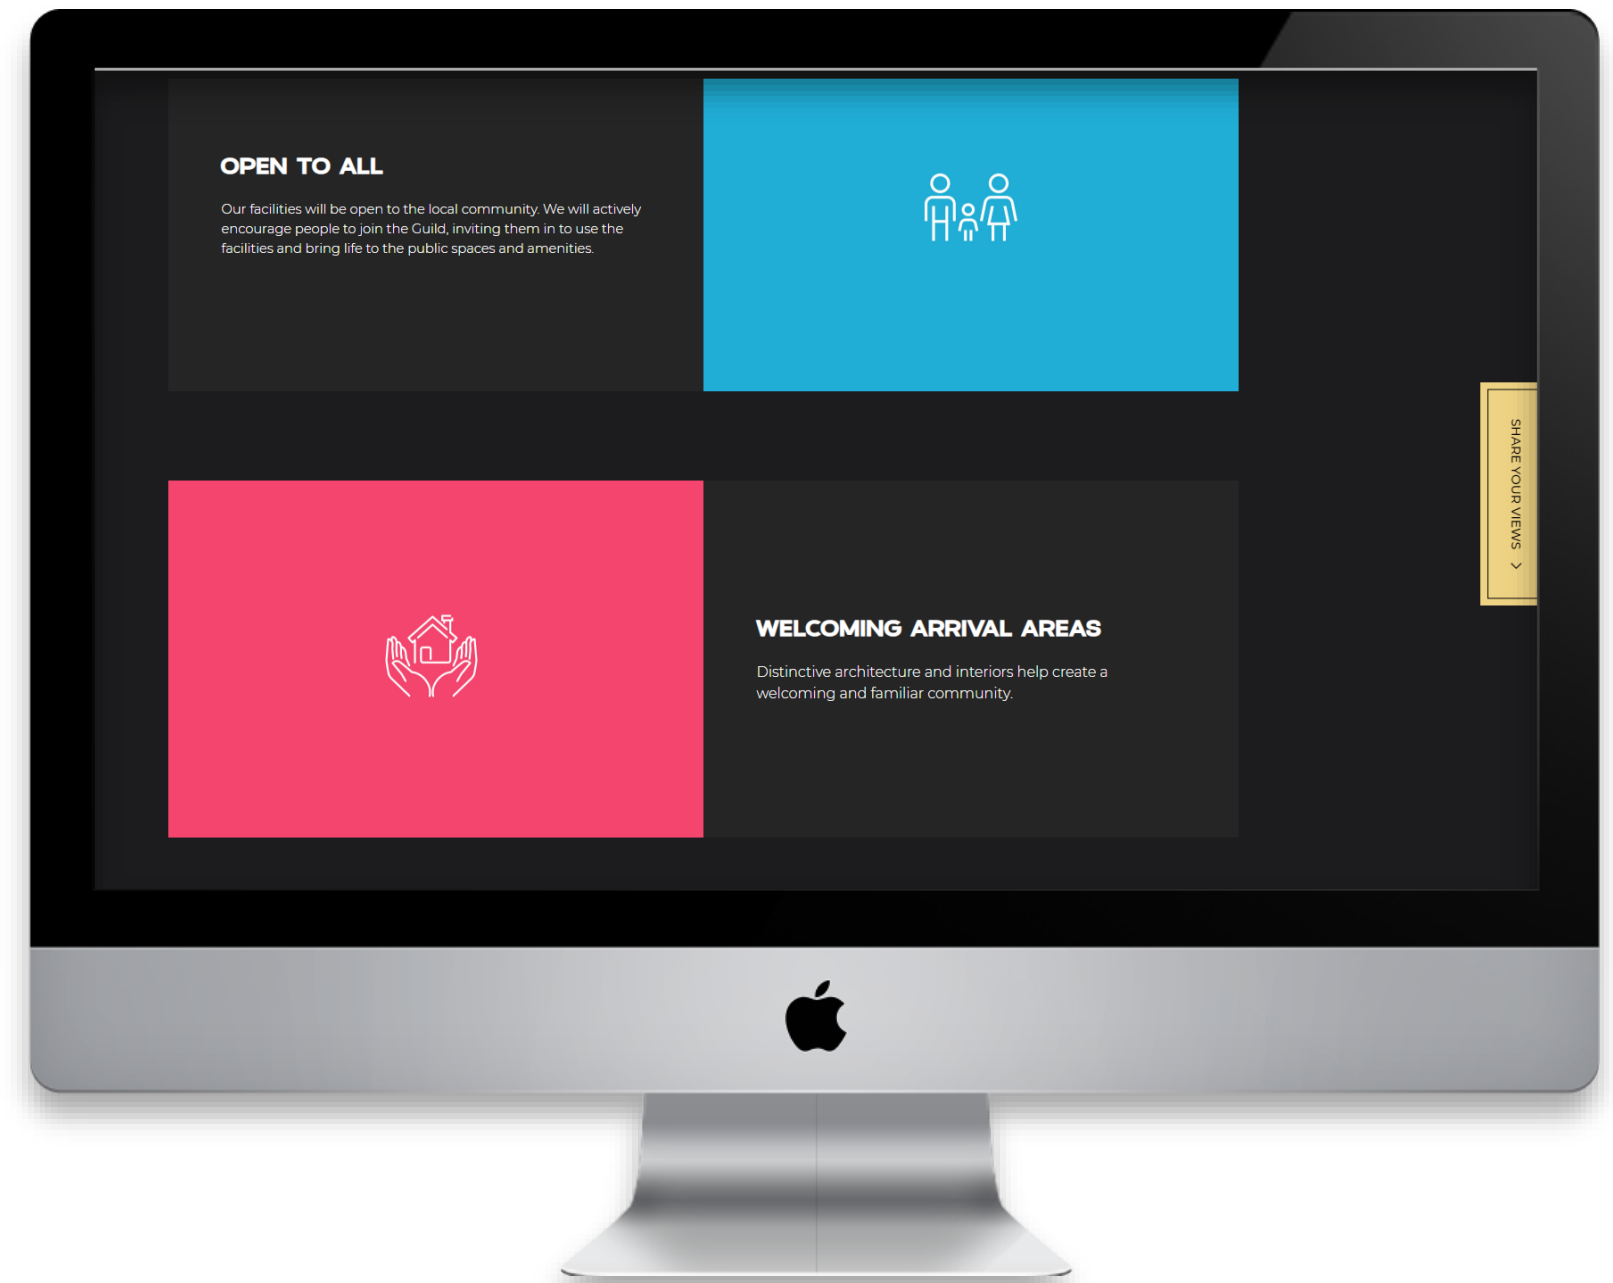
OPEN TO ALL

Our facilities will be open to the local community. We will actively encourage people to join the Guild, inviting them in to use the facilities and bring life to the public spaces and amenities.

SHARE YOUR VIEWS

WELCOMING ARRIVAL AREAS

Distinctive architecture and interiors help create a welcoming and familiar community.